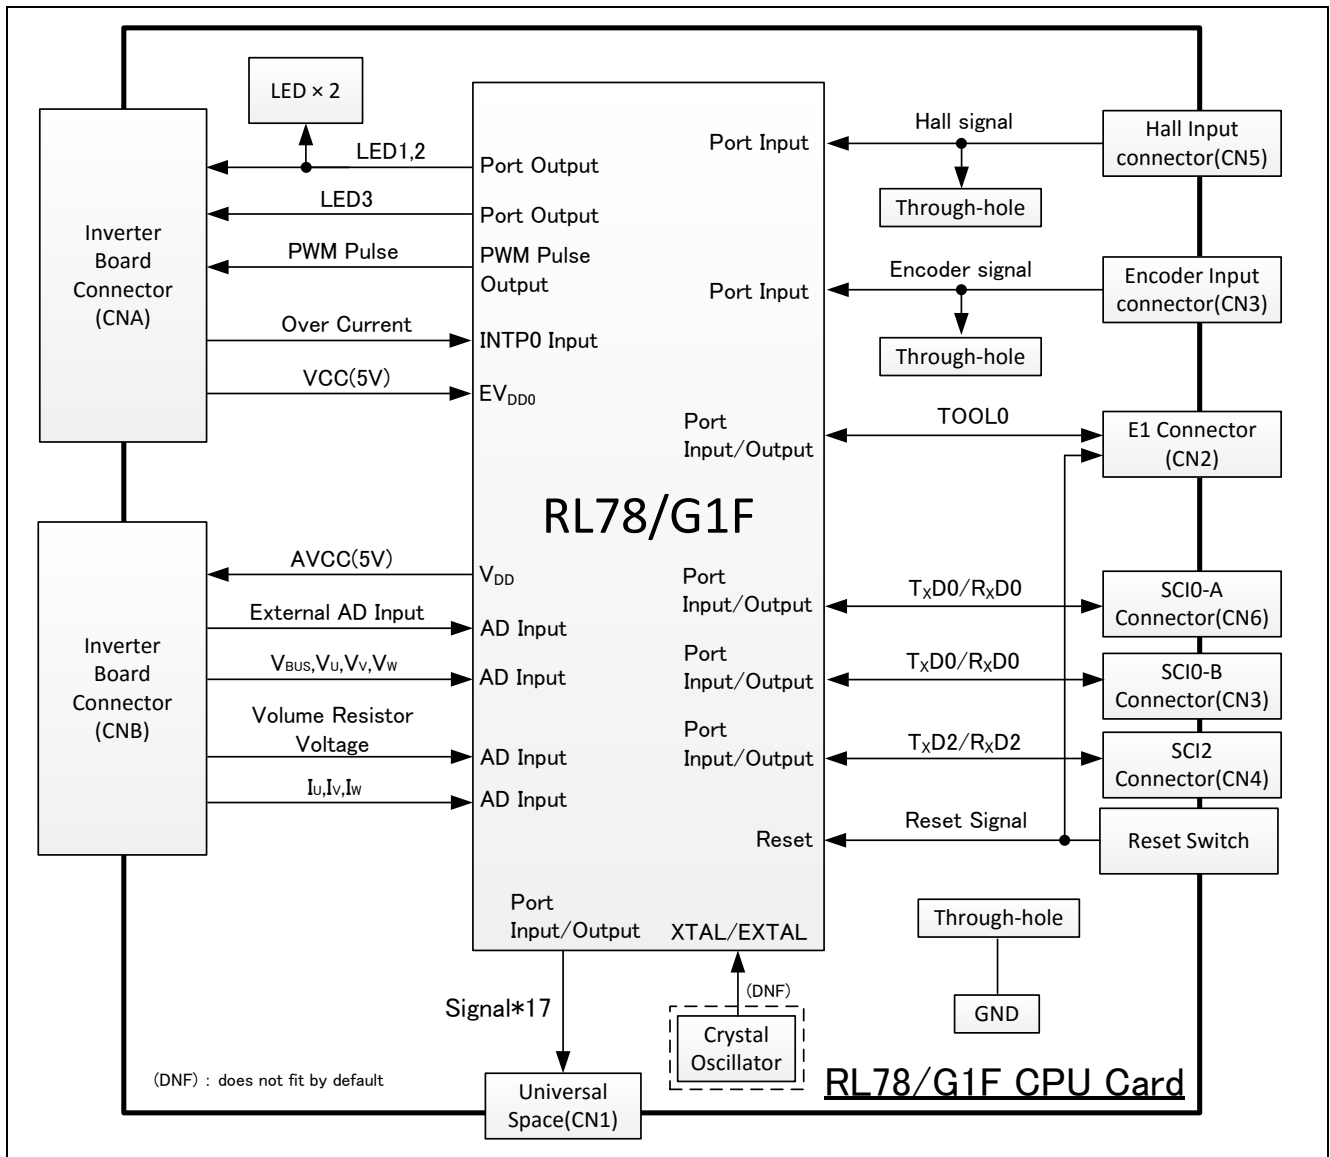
LED × 2

Inverter Board Connector (CNA)

LED1,2
LED3
PWM Pulse
Over Current
VCC(5V)

Port Output
Port Output
PWM Pulse Output
INTP0 Input
$EV_{DD0}$

Port Input
Port Input
Port Input/Output

Hall signal
Through-hole
Encoder signal
Through-hole
TOOL0

Hall Input connector(CN5)
Encoder Input connector(CN3)
E1 Connector (CN2)

RL78/G1F

Inverter Board Connector (CNB)

AVCC(5V)
External AD Input
$V_{BUS}$,$V_U$,$V_V$,$V_W$
Volume Resistor Voltage
$I_U$,$I_V$,$I_W$

$V_{DD}$
AD Input
AD Input
AD Input
AD Input

Port Input/Output
Port Input/Output
Port Input/Output
Reset

$T_XD0/R_XD0$
$T_XD0/R_XD0$
$T_XD2/R_XD2$
Reset Signal

SCI0-A Connector(CN6)
SCI0-B Connector(CN3)
SCI2 Connector(CN4)
Reset Switch

Through-hole
GND

Port Input/Output
XTAL/EXTAL

Signal*17
(DNF)
Crystal Oscillator

(DNF) : does not fit by default

Universal Space(CN1)

RL78/G1F CPU Card